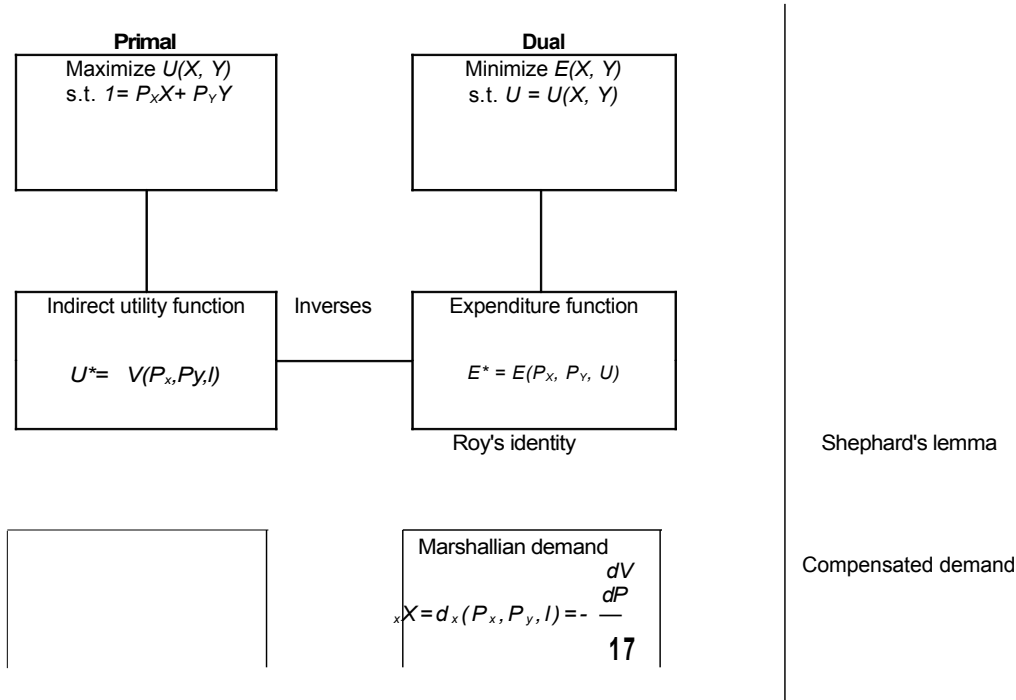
Primal
Maximize $U(X, Y)$
s.t. $I = P_X X + P_Y Y$

Dual
Minimize $E(X, Y)$
s.t. $U = U(X, Y)$

Indirect utility function
$U^* = V(P_x, Py, I)$

Inverses

Expenditure function
$E^* = E(P_X, P_Y, U)$

Roy's identity

Shephard's lemma

Marshallian demand
$_xX = d_x(P_x, P_y, I) = - \frac{dV}{dP}$

17

Compensated demand